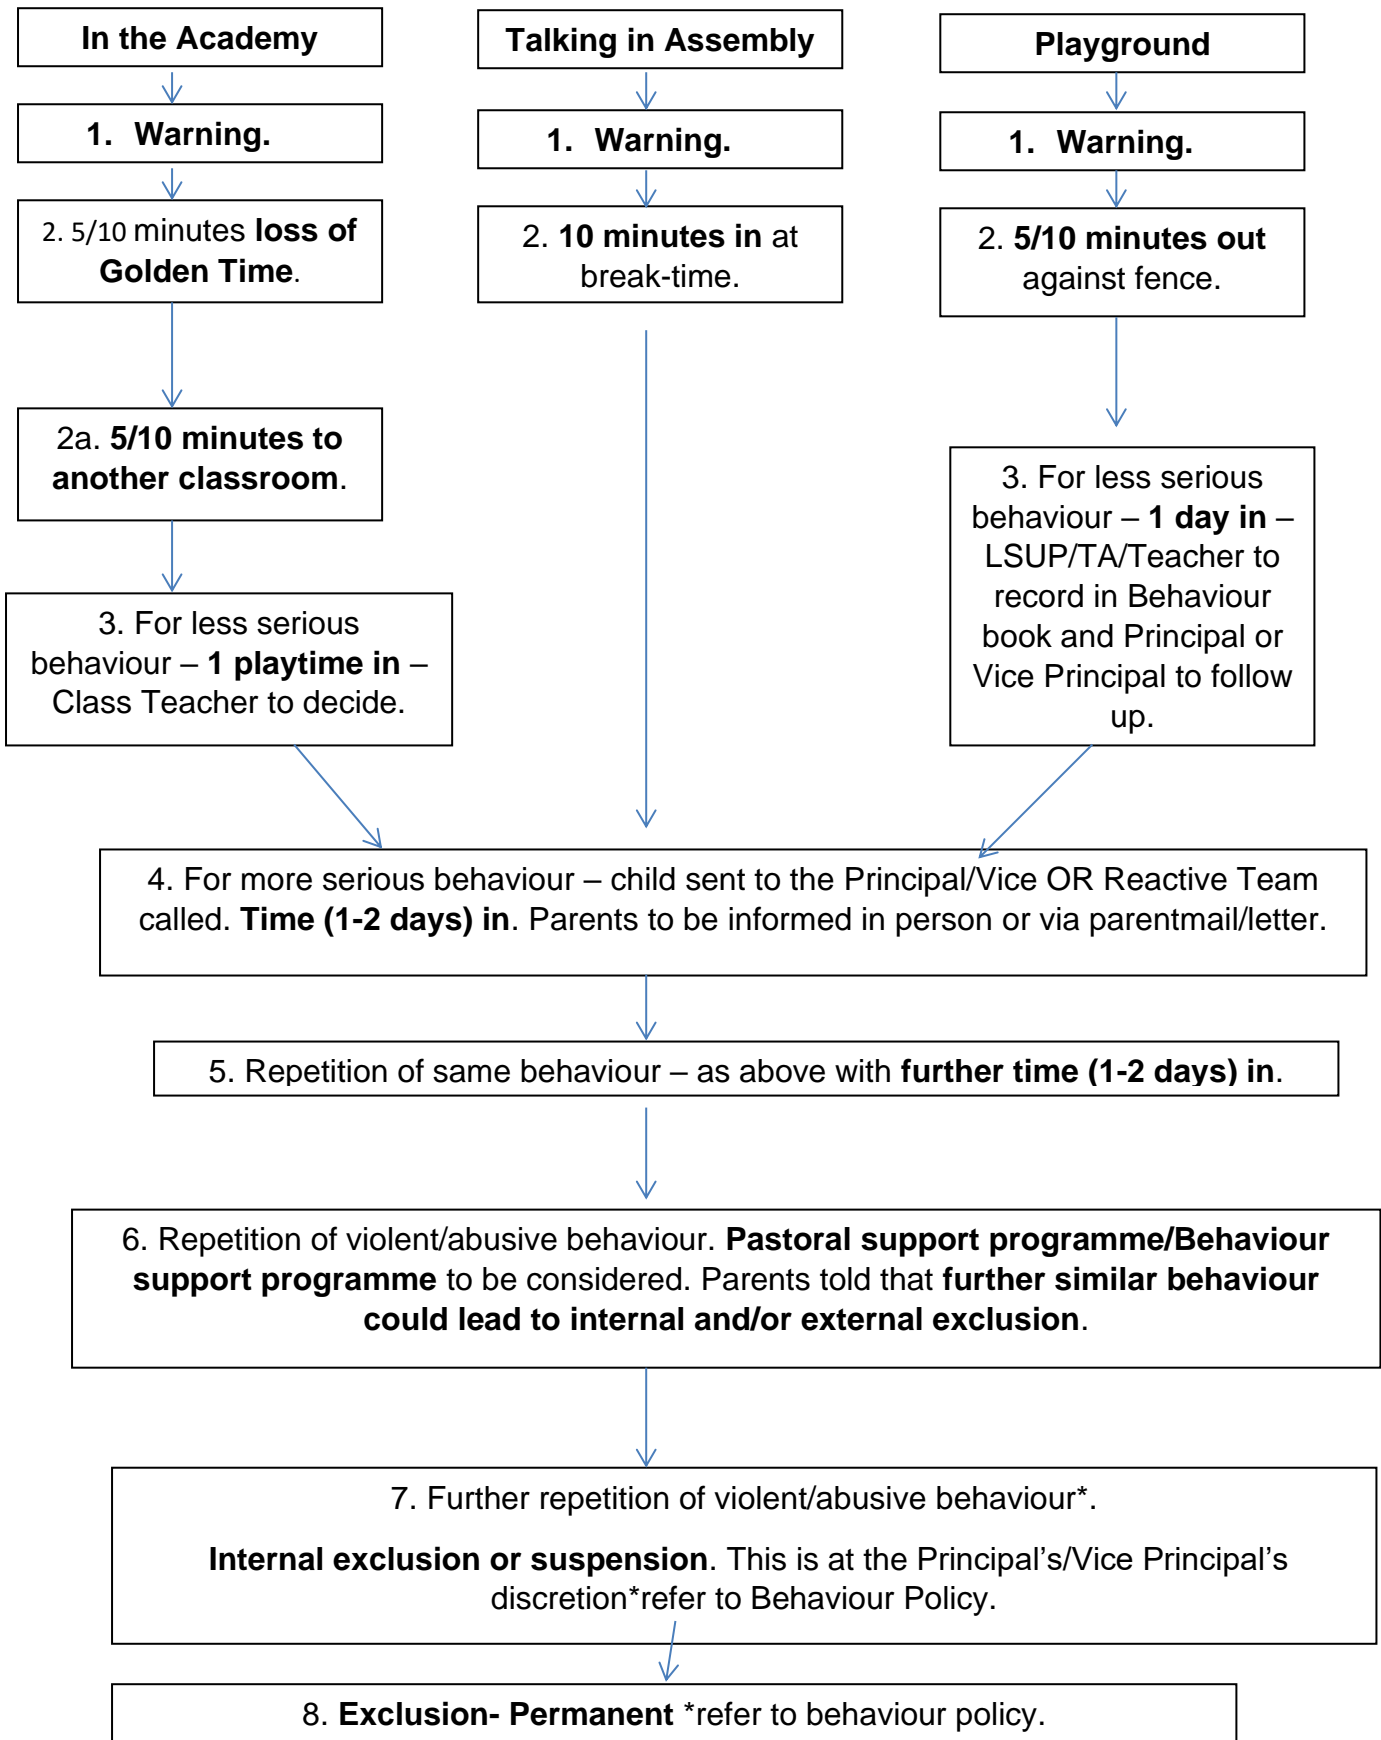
In the Academy

1. Warning.

2. 5/10 minutes loss of Golden Time.

2a. 5/10 minutes to another classroom.

3. For less serious behaviour – 1 playtime in – Class Teacher to decide.

Talking in Assembly

1. Warning.

2. 10 minutes in at break-time.

Playground

1. Warning.

2. 5/10 minutes out against fence.

3. For less serious behaviour – 1 day in – LSUP/TA/Teacher to record in Behaviour book and Principal or Vice Principal to follow up.

4. For more serious behaviour – child sent to the Principal/Vice OR Reactive Team called. Time (1-2 days) in. Parents to be informed in person or via parentmail/letter.

5. Repetition of same behaviour – as above with further time (1-2 days) in.

6. Repetition of violent/abusive behaviour. Pastoral support programme/Behaviour support programme to be considered. Parents told that further similar behaviour could lead to internal and/or external exclusion.

7. Further repetition of violent/abusive behaviour*.

Internal exclusion or suspension. This is at the Principal's/Vice Principal's discretion*refer to Behaviour Policy.

8. Exclusion- Permanent *refer to behaviour policy.